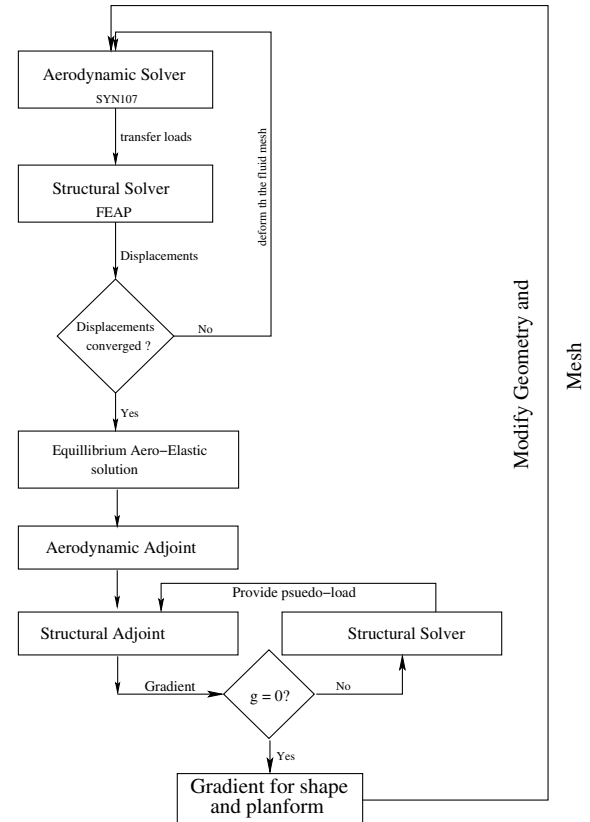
Aerodynamic Solver
SYN107

transfer loads

Structural Solver
FEAP

Displacements

Displacements converged ?

No

deform th the fluid mesh

Yes

Equillibrium Aero−Elastic solution

Aerodynamic Adjoint

Provide psuedo−load

Structural Adjoint

Structural Solver

Gradient

$g = 0$?

No

Yes

Gradient for shape and planform

Modify Geometry and Mesh